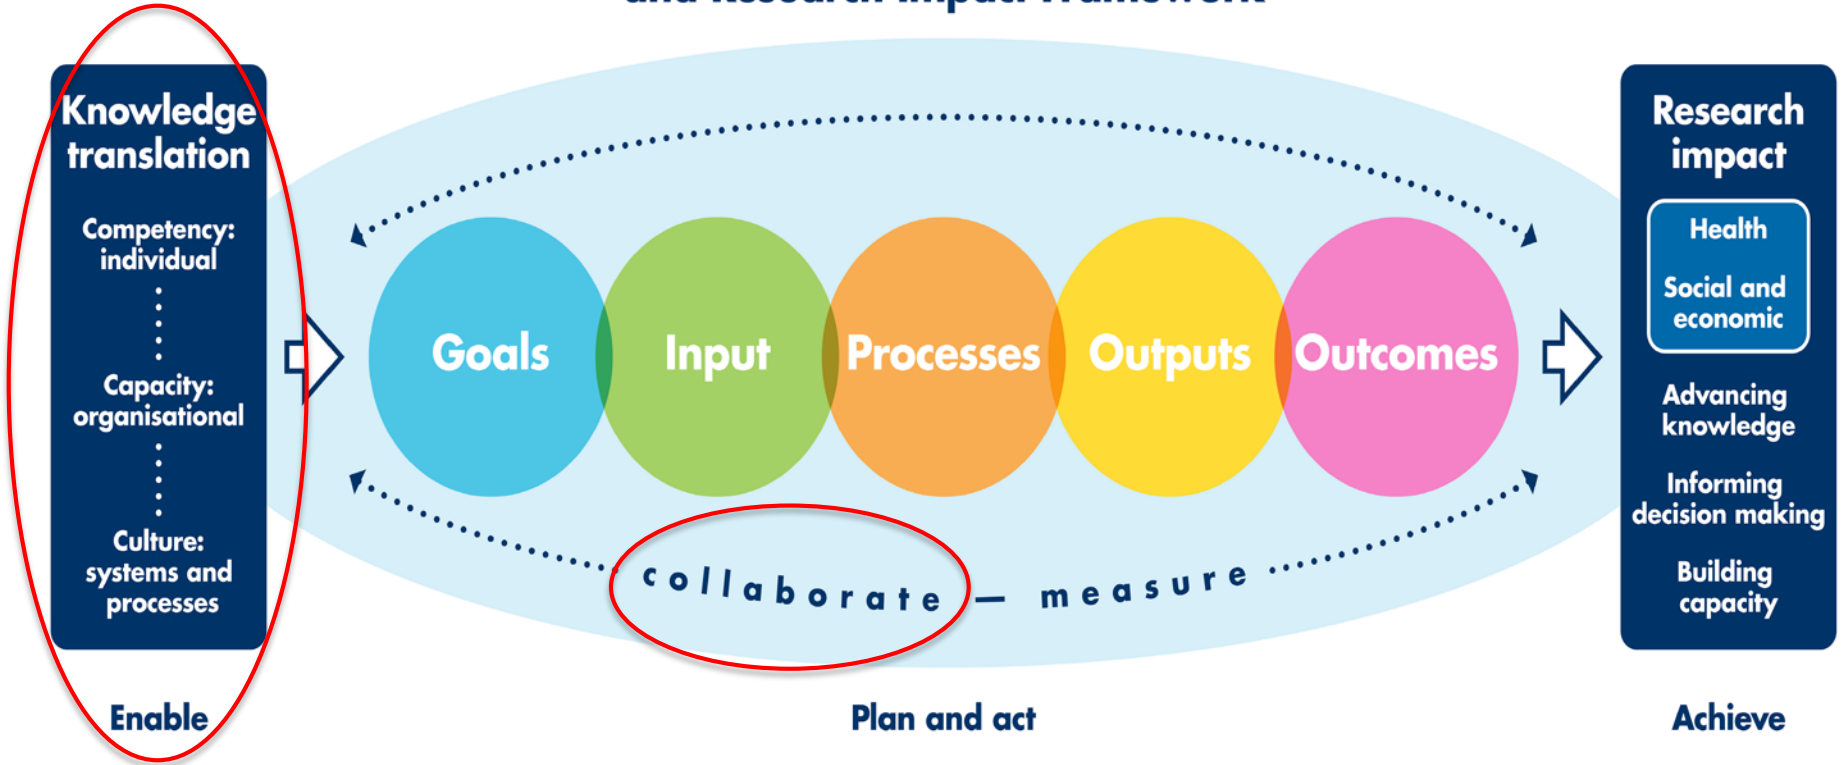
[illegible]

Knowledge translation

Competency: individual

Capacity: organisational

Culture: systems and processes

Enable

Goals

Input

Processes

Outputs

Outcomes

collaborate — measure

Plan and act

Research impact

Health

Social and economic

Advancing knowledge

Informing decision making

Building capacity

Achieve